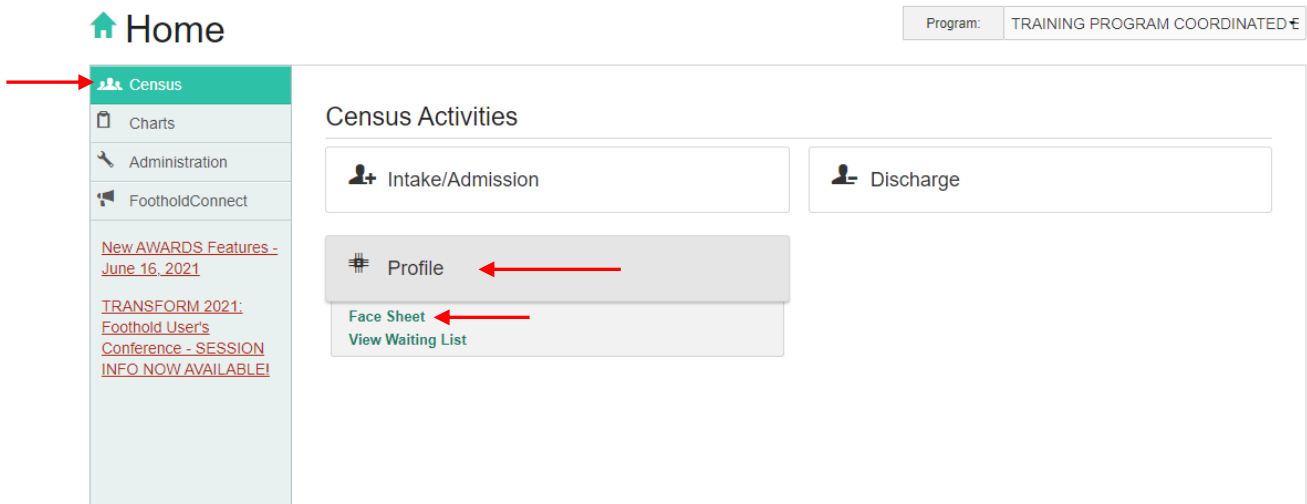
Home

Program: TRAINING PROGRAM COORDINATED E

Census
Charts
Administration
FootholdConnect

New AWARDS Features - June 16, 2021

TRANSFORM 2021: Foothold User's Conference - SESSION INFO NOW AVAILABLE!

Census Activities

Intake/Admission

Discharge

Profile

Face Sheet
View Waiting List